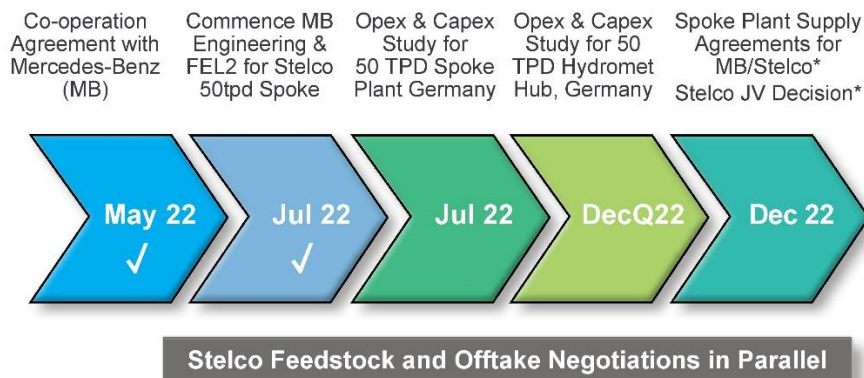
Co-operation Agreement with Mercedes-Benz (MB)

Commence MB Engineering & FEL2 for Stelco 50tpd Spoke

Opex & Capex Study for 50 TPD Spoke Plant Germany

Opex & Capex Study for 50 TPD Hydromet Hub, Germany

Spoke Plant Supply Agreements for MB/Stelco* Stelco JV Decision*

May 22 ✓

Jul 22 ✓

Jul 22

DecQ22

Dec 22

Stelco Feedstock and Offtake Negotiations in Parallel